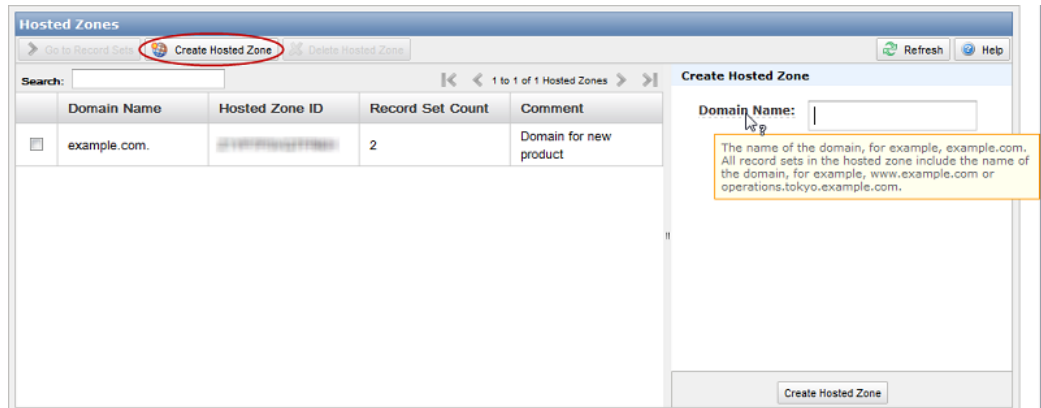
Hosted Zones

Go to Record Sets | Create Hosted Zone | Delete Hosted Zone

Refresh | Help

Search:

1 to 1 of 1 Hosted Zones

| | Domain Name | Hosted Zone ID | Record Set Count | Comment |
|---|---|---|---|---|
| | example.com. | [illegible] | 2 | Domain for new product |

Create Hosted Zone

Domain Name:

The name of the domain, for example, example.com. All record sets in the hosted zone include the name of the domain, for example, www.example.com or operations.tokyo.example.com.

Create Hosted Zone